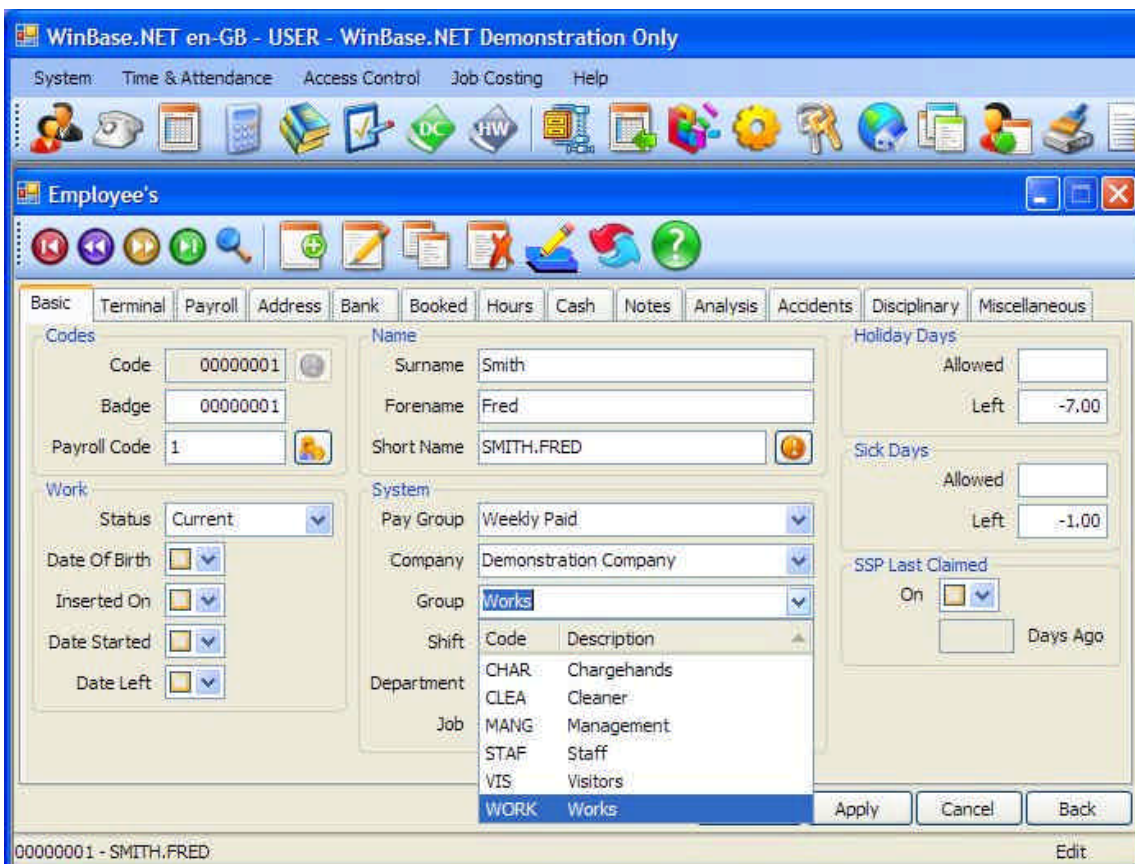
WinBase.NET en-GB - USER - WinBase.NET Demonstration Only

System Time & Attendance Access Control Job Costing Help

DC HW

Employee's

Basic Terminal Payroll Address Bank Booked Hours Cash Notes Analysis Accidents Disciplinary Miscellaneous

Codes
Code 00000001
Badge 00000001
Payroll Code 1

Work
Status Current
Date Of Birth
Inserted On
Date Started
Date Left

Name
Surname Smith
Forename Fred
Short Name SMITH.FRED

System
Pay Group Weekly Paid
Company Demonstration Company
Group Works
Shift
Department
Job

| Code | Description |
|---|---|
| CHAR | Chargehands |
| CLEA | Cleaner |
| MANG | Management |
| STAF | Staff |
| VIS | Visitors |
| WORK | Works |

Holiday Days
Allowed
Left -7.00

Sick Days
Allowed
Left -1.00

SSP Last Claimed
On
Days Ago

Apply Cancel Back

00000001 - SMITH.FRED Edit